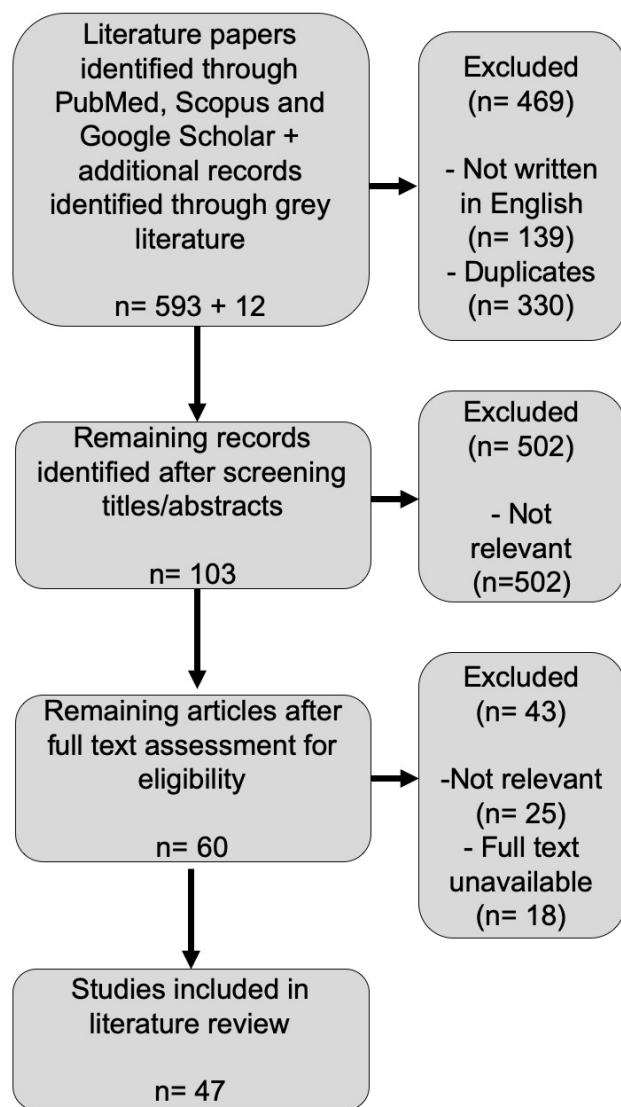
Literature papers identified through PubMed, Scopus and Google Scholar + additional records identified through grey literature

n= 593 + 12

Excluded
(n= 469)

- Not written in English
(n= 139)
- Duplicates
(n= 330)

Remaining records identified after screening titles/abstracts

n= 103

Excluded
(n= 502)

- Not relevant
(n=502)

Remaining articles after full text assessment for eligibility

n= 60

Excluded
(n= 43)

-Not relevant
(n= 25)
- Full text unavailable
(n= 18)

Studies included in literature review

n= 47